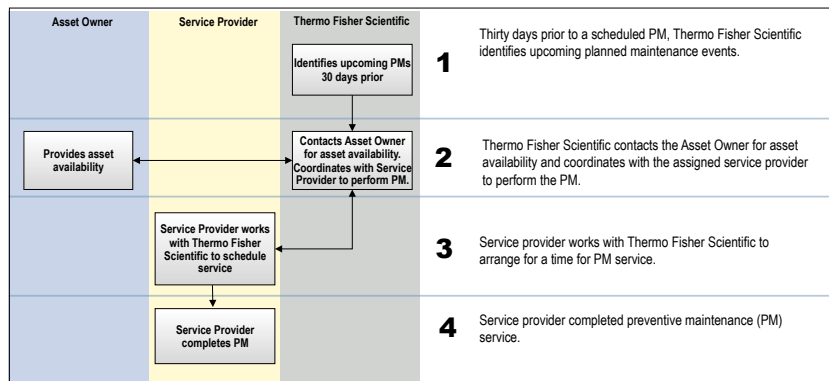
| Asset Owner | Service Provider | Thermo Fisher Scientific |
|---|---|---|
| | | Identifies upcoming PMs 30 days prior |
| Provides asset availability | | Contacts Asset Owner for asset availability. Coordinates with Service Provider to perform PM. |
| | Service Provider works with Thermo Fisher Scientific to schedule service | |
| | Service Provider completes PM | |

1

Thirty days prior to a scheduled PM, Thermo Fisher Scientific identifies upcoming planned maintenance events.

2

Thermo Fisher Scientific contacts the Asset Owner for asset availability and coordinates with the assigned service provider to perform the PM.

3

Service provider works with Thermo Fisher Scientific to arrange for a time for PM service.

4

Service provider completed preventive maintenance (PM) service.